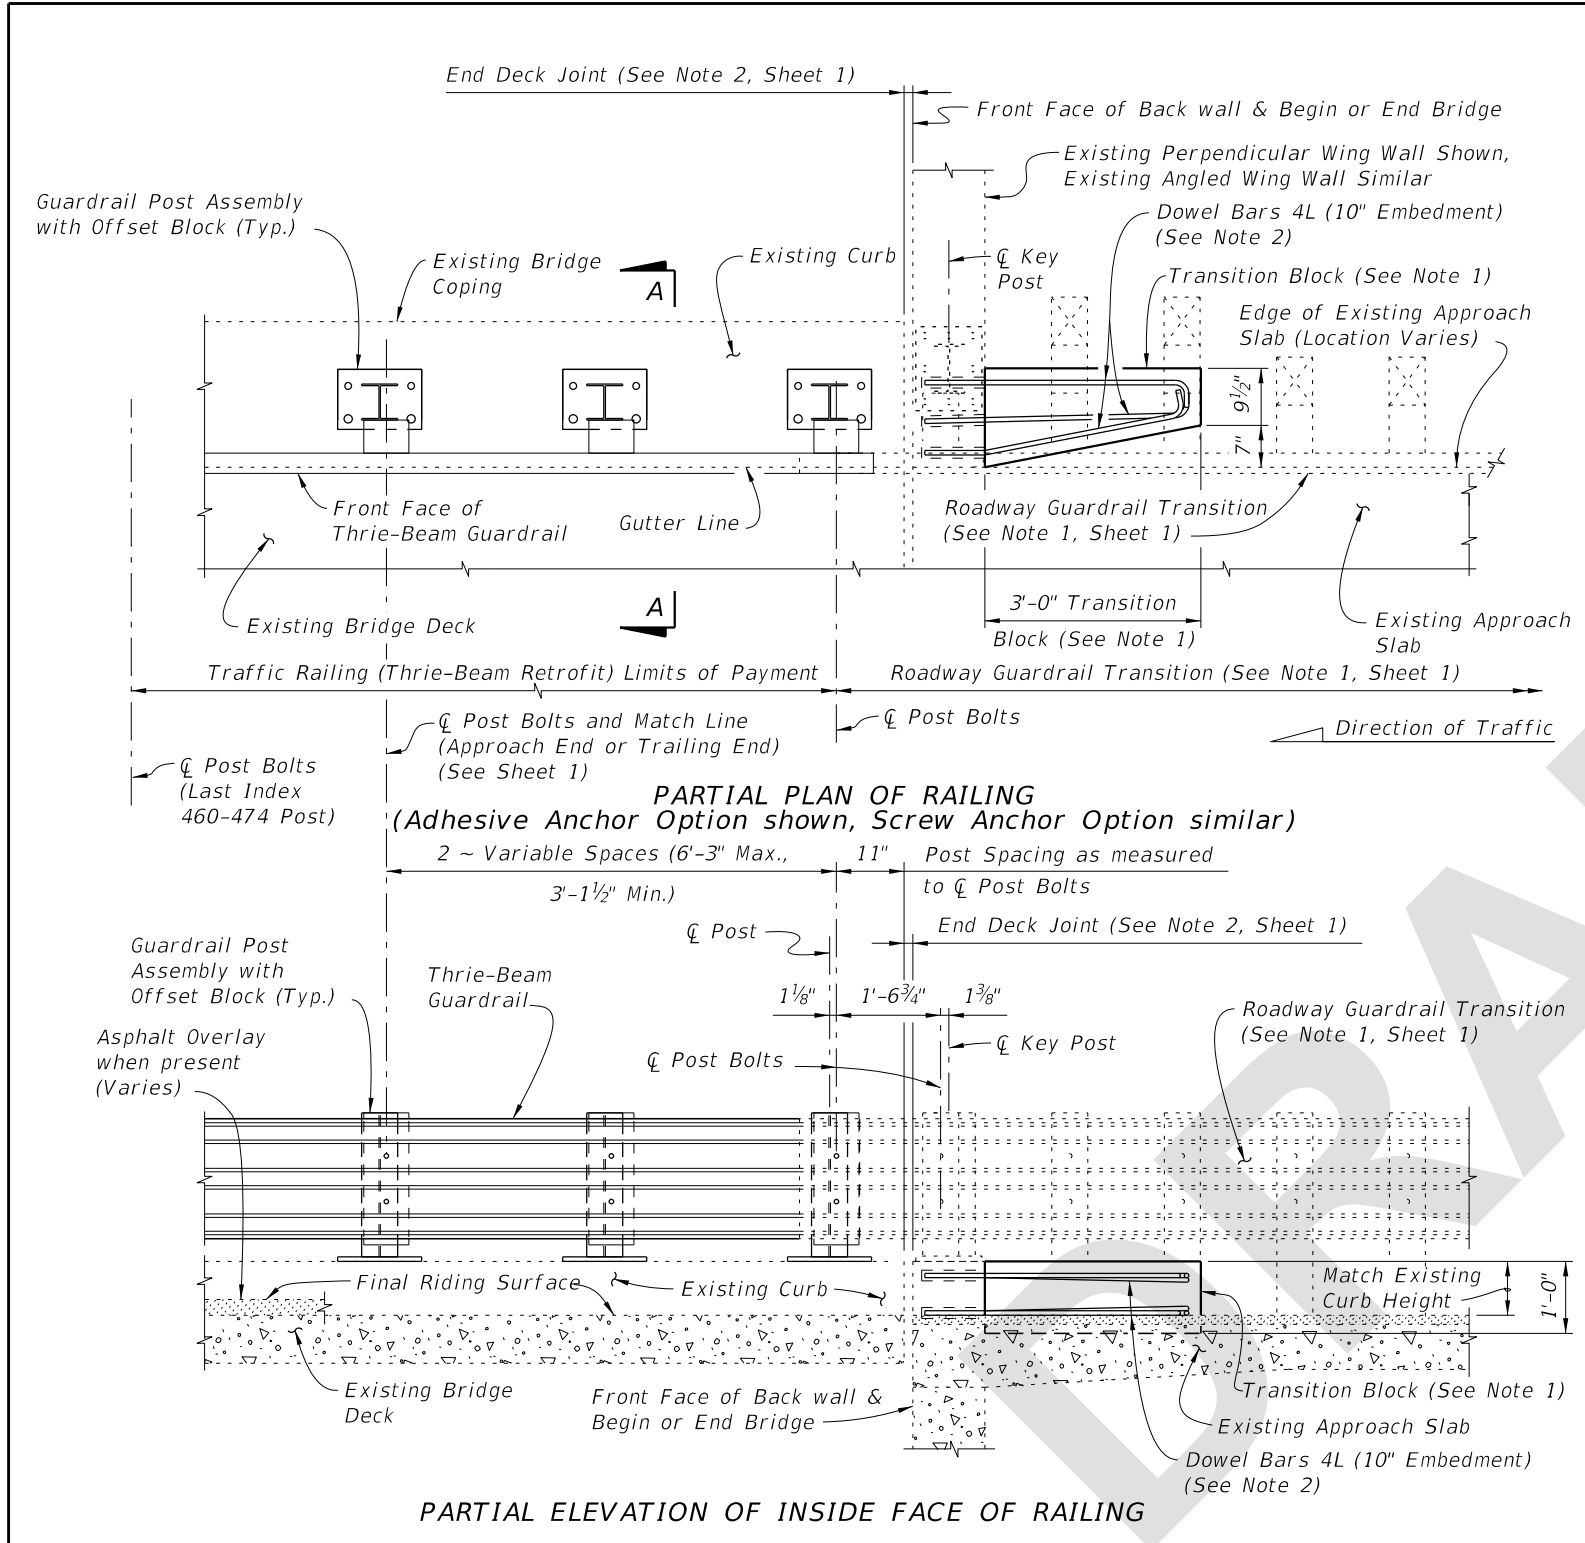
End Deck Joint (See Note 2, Sheet 1)

Front Face of Back wall & Begin or End Bridge

Existing Perpendicular Wing Wall Shown, Existing Angled Wing Wall Similar

Guardrail Post Assembly with Offset Block (Typ.)

Dowel Bars 4L (10" Embedment) (See Note 2)

Existing Bridge Coping

Existing Curb

℄ Key Post

Transition Block (See Note 1)

A

Edge of Existing Approach Slab (Location Varies)

$9\frac{1}{2}$"

7"

Front Face of Thrie-Beam Guardrail

Gutter Line

Roadway Guardrail Transition (See Note 1, Sheet 1)

Existing Bridge Deck

A

3'-0" Transition Block (See Note 1)

Existing Approach Slab

Traffic Railing (Thrie-Beam Retrofit) Limits of Payment

Roadway Guardrail Transition (See Note 1, Sheet 1)

℄ Post Bolts and Match Line (Approach End or Trailing End) (See Sheet 1)

℄ Post Bolts

Direction of Traffic

℄ Post Bolts (Last Index 460-474 Post)

PARTIAL PLAN OF RAILING
(Adhesive Anchor Option shown, Screw Anchor Option similar)

2 ~ Variable Spaces (6'-3" Max., 3'-$1\frac{1}{2}$" Min.)

11"

Post Spacing as measured to ℄ Post Bolts

℄ Post

End Deck Joint (See Note 2, Sheet 1)

Guardrail Post Assembly with Offset Block (Typ.)

Thrie-Beam Guardrail

$1\frac{1}{8}$"

1'-$6\frac{3}{4}$"

$1\frac{3}{8}$"

Roadway Guardrail Transition (See Note 1, Sheet 1)

Asphalt Overlay when present (Varies)

℄ Post Bolts

℄ Key Post

Final Riding Surface

Existing Curb

Match Existing Curb Height

1'-0"

Existing Bridge Deck

Front Face of Back wall & Begin or End Bridge

Transition Block (See Note 1)

Existing Approach Slab

Dowel Bars 4L (10" Embedment) (See Note 2)

PARTIAL ELEVATION OF INSIDE FACE OF RAILING

DRA